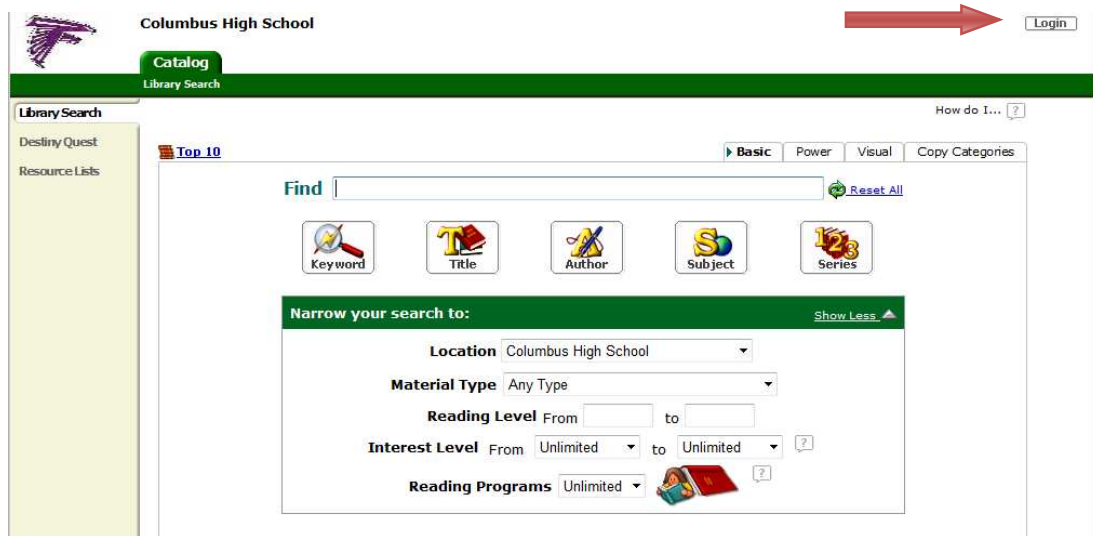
Columbus High School

Login

Catalog

Library Search

Library Search

Destiny Quest

Resource Lists

How do I... ?

Top 10

Basic | Power | Visual | Copy Categories

Find

Reset All

Keyword

Title

Author

Subject

Series

Narrow your search to:

Show Less

Location Columbus High School

Material Type Any Type

Reading Level From to

Interest Level From Unlimited to Unlimited ?

Reading Programs Unlimited ?